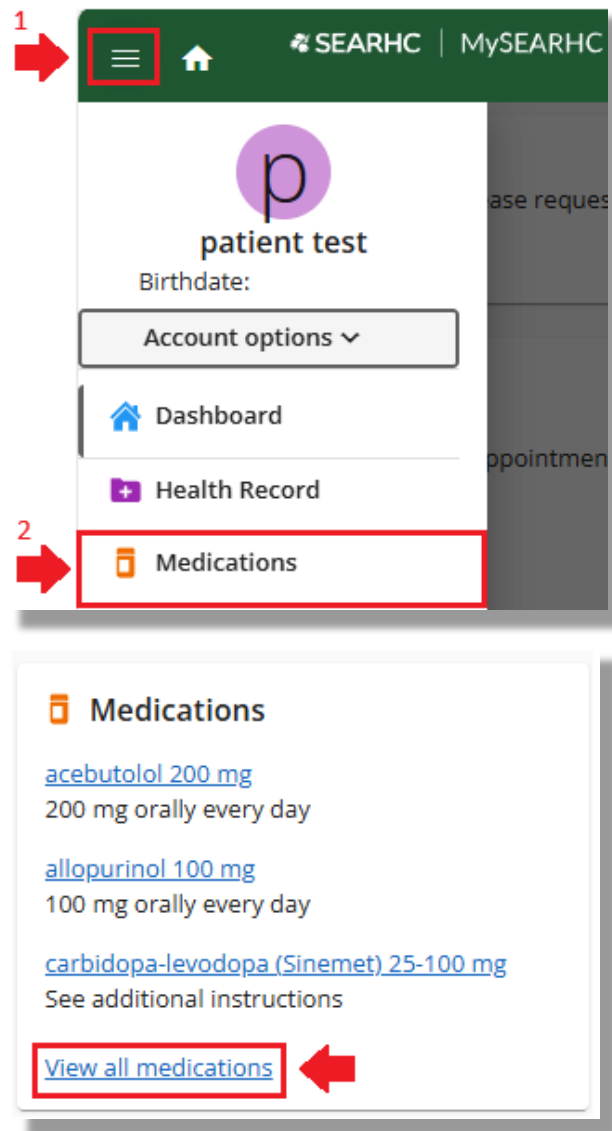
1

SEARHC | MySEARHC

p

patient test

Birthdate:

Account options

ase reques

Dashboard

ppointmen

Health Record

2

Medications

Medications

acebutolol 200 mg
200 mg orally every day

allopurinol 100 mg
100 mg orally every day

carbidopa-levodopa (Sinemet) 25-100 mg
See additional instructions

View all medications